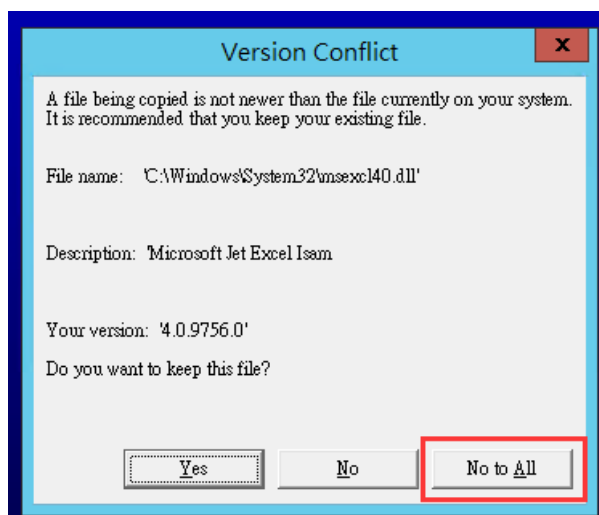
Version Conflict

x

A file being copied is not newer than the file currently on your system. It is recommended that you keep your existing file.

File name: 'C:\Windows\System32\msexcl40.dll'

Description: 'Microsoft Jet Excel Isam

Your version: '4.0.9756.0'

Do you want to keep this file?

Yes

No

No to All